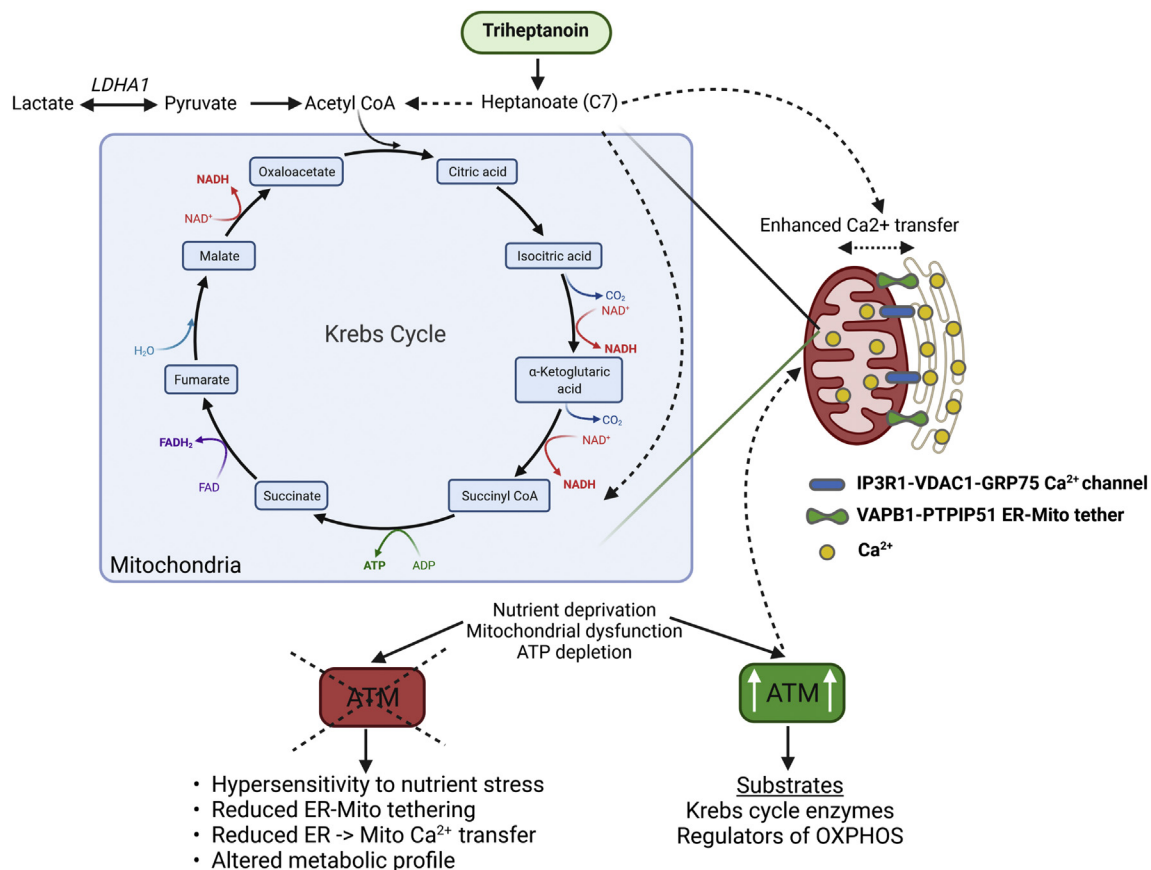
Triheptanoin

Lactate LDHA1 Pyruvate Acetyl CoA Heptanoate (C7)

Oxaloacetate
Citric acid
NADH
NAD$^+$
Malate
Isocitric acid
CO$_2$
NAD$^+$
H$_2$O
Krebs Cycle
NADH
Fumarate
α-Ketoglutaric acid
CO$_2$
NAD$^+$
FADH$_2$
FAD
Succinate
Succinyl CoA
NADH
ATP
ADP
Mitochondria

Enhanced Ca2+ transfer

IP3R1-VDAC1-GRP75 Ca$^{2+}$ channel
VAPB1-PTPIP51 ER-Mito tether
Ca$^{2+}$

Nutrient deprivation
Mitochondrial dysfunction
ATP depletion

ATM

ATM

• Hypersensitivity to nutrient stress
• Reduced ER-Mito tethering
• Reduced ER -> Mito Ca$^{2+}$ transfer
• Altered metabolic profile

Substrates
Krebs cycle enzymes
Regulators of OXPHOS